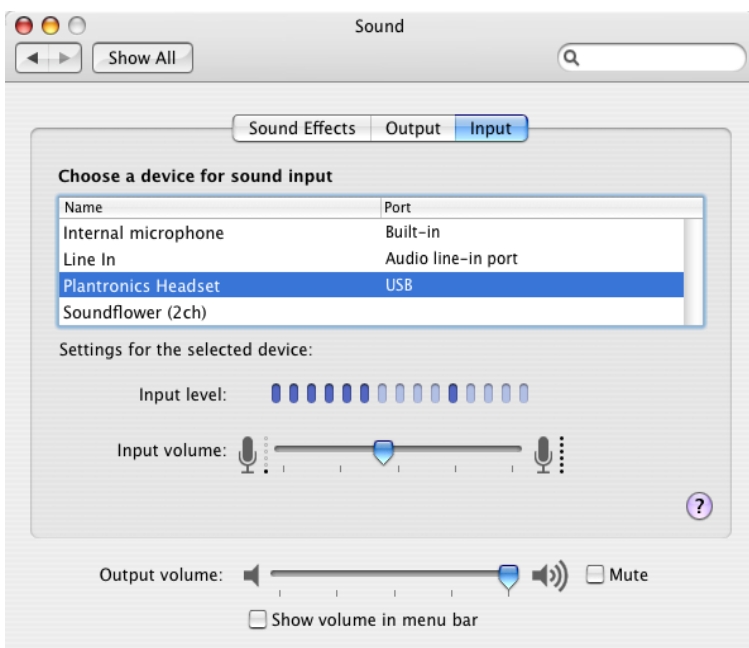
Sound

Show All

Sound Effects | Output | Input

Choose a device for sound input

| Name | Port |
|---|---|
| Internal microphone | Built-in |
| Line In | Audio line-in port |
| Plantronics Headset | USB |
| Soundflower (2ch) | |

Settings for the selected device:

Input level:

Input volume:

?

Output volume:

Mute

Show volume in menu bar